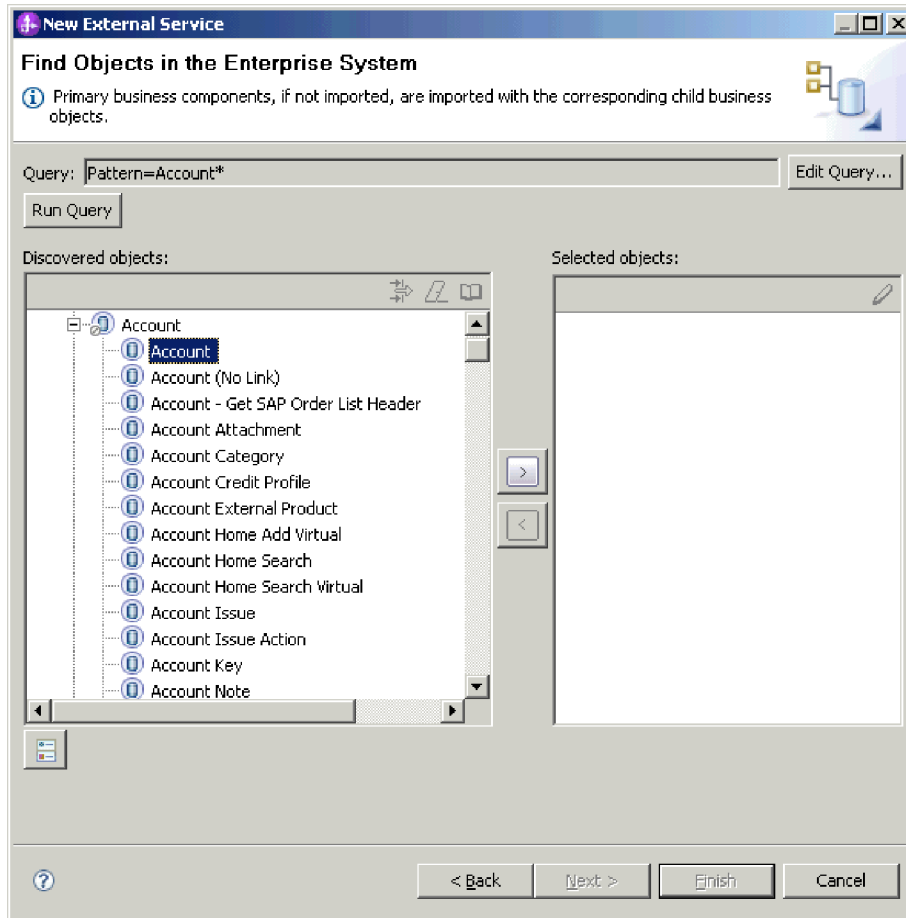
New External Service

Find Objects in the Enterprise System

Primary business components, if not imported, are imported with the corresponding child business objects.

Query: Pattern=Account*

Edit Query...

Run Query

Discovered objects:

Selected objects:

Account
Account
Account (No Link)
Account - Get SAP Order List Header
Account Attachment
Account Category
Account Credit Profile
Account External Product
Account Home Add Virtual
Account Home Search
Account Home Search Virtual
Account Issue
Account Issue Action
Account Key
Account Note

>
<

< Back
Next >
Finish
Cancel